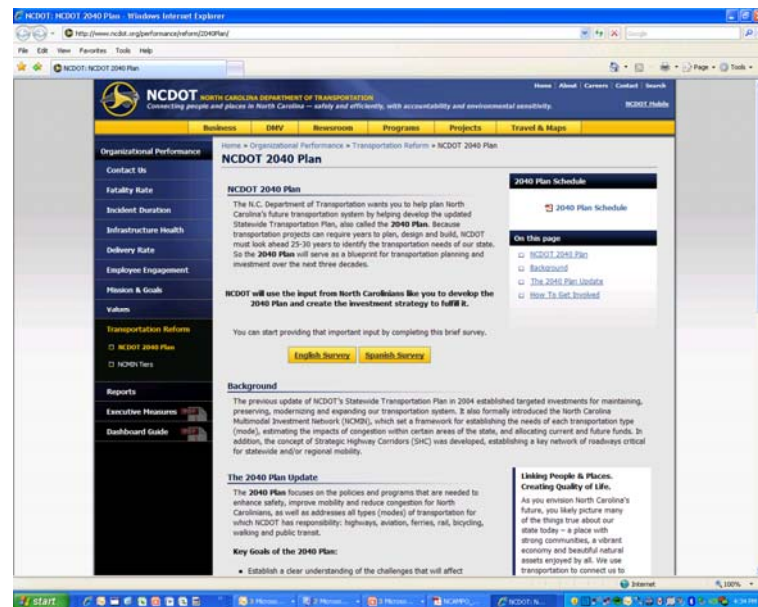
NCDOT: NCDOT 2040 Plan - Windows Internet Explorer

http://www.ncdot.org/performance/reform/2040Plan/

File Edit View Favorites Tools Help

NCDOT: NCDOT 2040 Plan

Page Tools

NCDOT NORTH CAROLINA DEPARTMENT OF TRANSPORTATION
Connecting people and places in North Carolina – safely and efficiently, with accountability and environmental sensitivity.

Home | About | Careers | Contact | Search
NCDOT Mobile

Business | DMV | Newsroom | Programs | Projects | Travel & Maps

Organizational Performance
Contact Us
Fatality Rate
Incident Duration
Infrastructure Health
Delivery Rate
Employee Engagement
Mission & Goals
Values
Transportation Reform
NCDOT 2040 Plan
NCMIN Tiers
Reports
Executive Measures
Dashboard Guide

Home » Organizational Performance » Transportation Reform » NCDOT 2040 Plan

NCDOT 2040 Plan

NCDOT 2040 Plan

The N.C. Department of Transportation wants you to help plan North Carolina's future transportation system by helping develop the updated Statewide Transportation Plan, also called the 2040 Plan. Because transportation projects can require years to plan, design and build, NCDOT must look ahead 25-30 years to identify the transportation needs of our state. So the 2040 Plan will serve as a blueprint for transportation planning and investment over the next three decades.

NCDOT will use the input from North Carolinians like you to develop the 2040 Plan and create the investment strategy to fulfill it.

You can start providing that important input by completing this brief survey.

English Survey | Spanish Survey

2040 Plan Schedule

2040 Plan Schedule

On this page

NCDOT 2040 Plan
Background
The 2040 Plan Update
How To Get Involved

Background

The previous update of NCDOT's Statewide Transportation Plan in 2004 established targeted investments for maintaining, preserving, modernizing and expanding our transportation system. It also formally introduced the North Carolina Multimodal Investment Network (NCMIN), which set a framework for establishing the needs of each transportation type (mode), estimating the impacts of congestion within certain areas of the state, and allocating current and future funds. In addition, the concept of Strategic Highway Corridors (SHC) was developed, establishing a key network of roadways critical for statewide and/or regional mobility.

The 2040 Plan Update

The 2040 Plan focuses on the policies and programs that are needed to enhance safety, improve mobility and reduce congestion for North Carolinians, as well as addresses all types (modes) of transportation for which NCDOT has responsibility: highways, aviation, ferries, rail, bicycling, walking and public transit.

Key Goals of the 2040 Plan:

• Establish a clear understanding of the challenges that will affect

Linking People & Places. Creating Quality of Life.

As you envision North Carolina's future, you likely picture many of the things true about our state today – a place with strong communities, a vibrant economy and beautiful natural assets enjoyed by all. We use transportation to connect us to

Internet 100%

start

4:34 PM